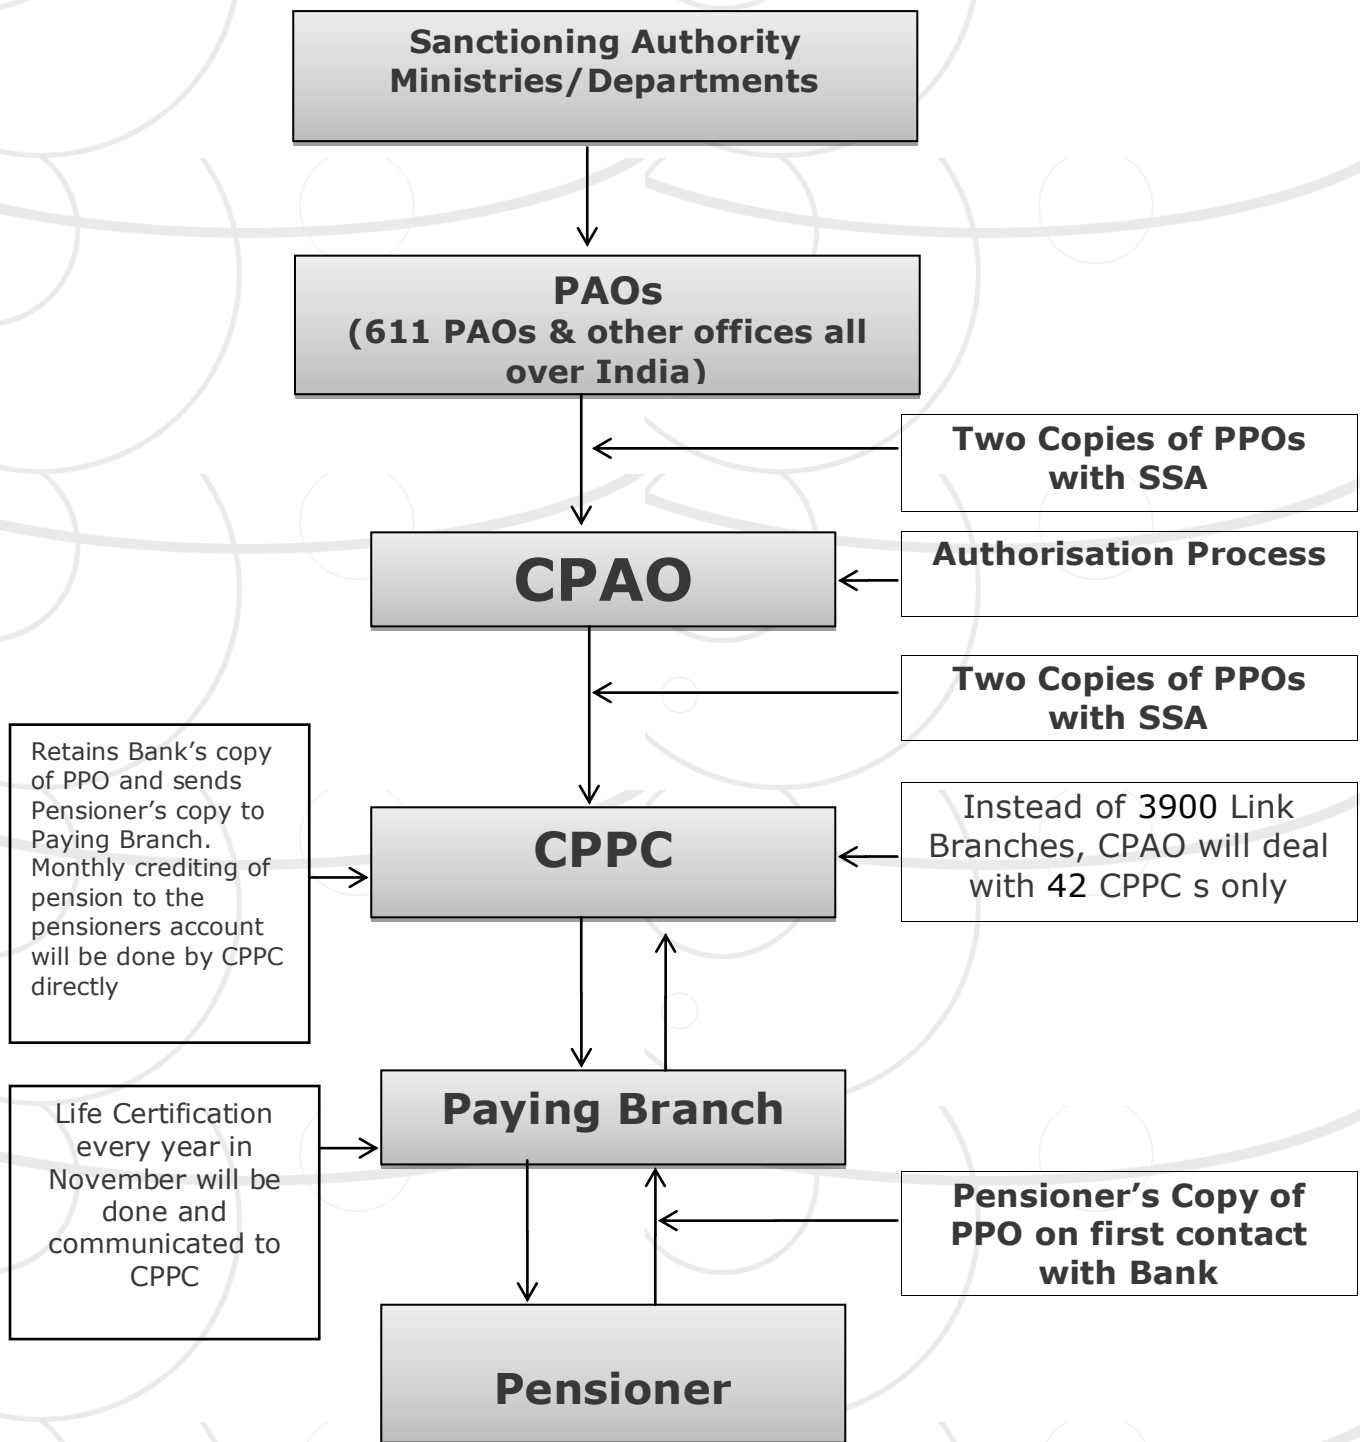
Sanctioning Authority
Ministries/Departments

PAOs
(611 PAOs & other offices all over India)

Two Copies of PPOs with SSA

CPAO

Authorisation Process

Two Copies of PPOs with SSA

Retains Bank's copy of PPO and sends Pensioner's copy to Paying Branch. Monthly crediting of pension to the pensioners account will be done by CPPC directly

CPPC

Instead of 3900 Link Branches, CPAO will deal with 42 CPPC s only

Life Certification every year in November will be done and communicated to CPPC

Paying Branch

Pensioner's Copy of PPO on first contact with Bank

Pensioner